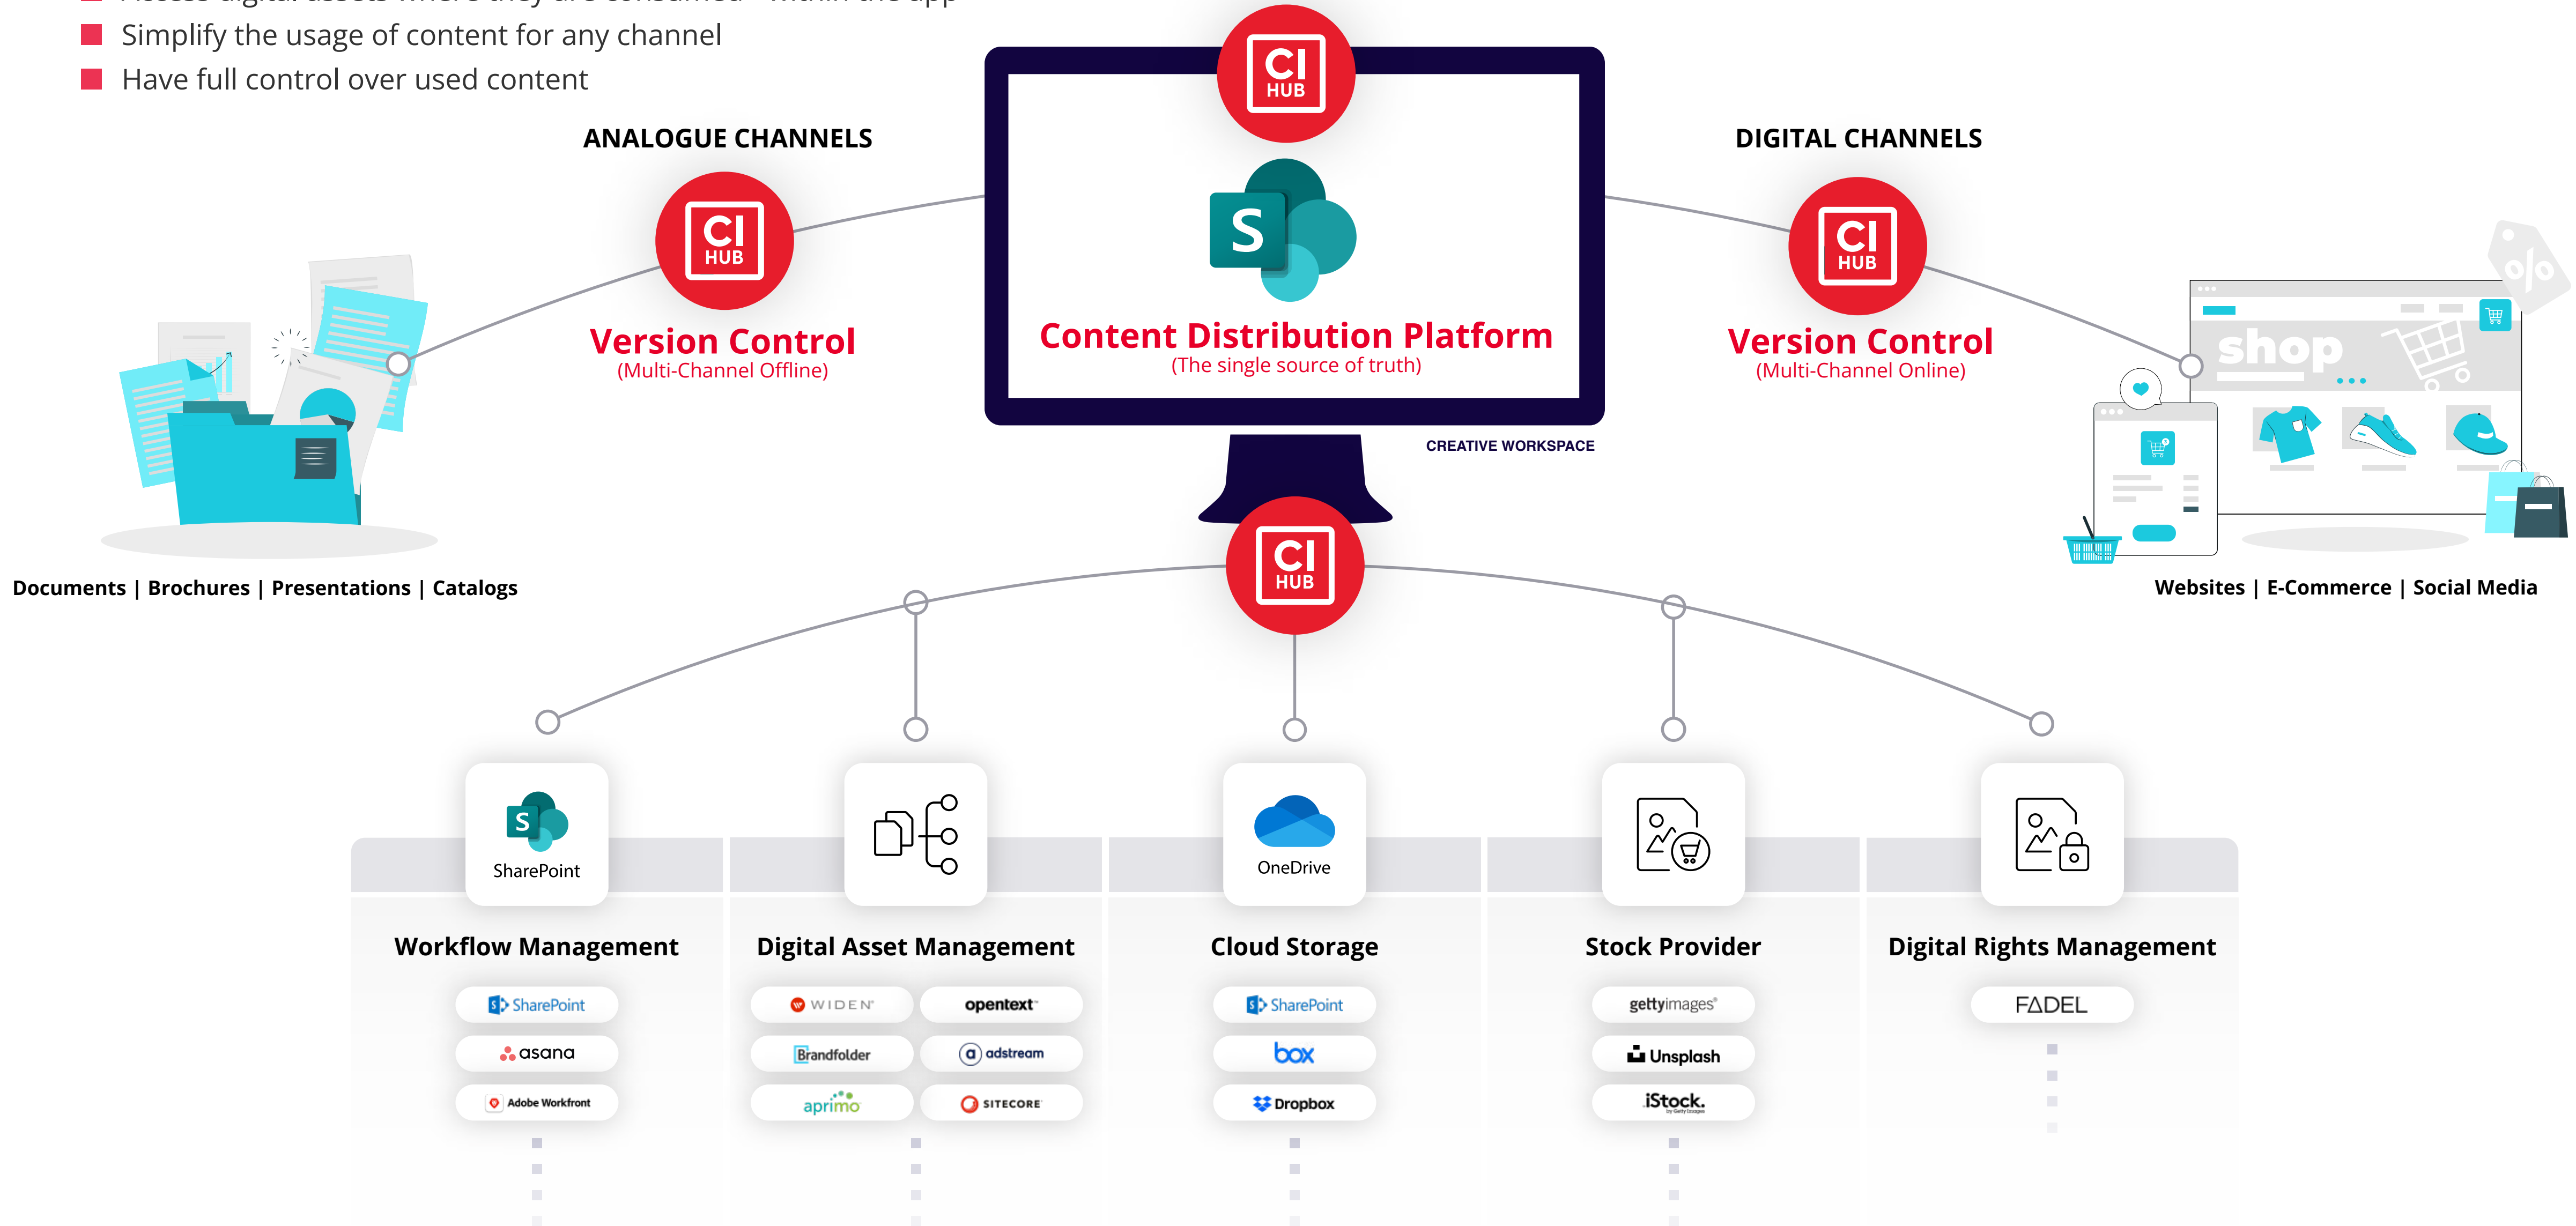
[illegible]
Simplify the usage of content for any channel
Have full control over used content

ANALOGUE CHANNELS

CI HUB

Version Control
(Multi-Channel Offline)

Documents | Brochures | Presentations | Catalogs

CI HUB

S

Content Distribution Platform
(The single source of truth)

CREATIVE WORKSPACE

DIGITAL CHANNELS

CI HUB

Version Control
(Multi-Channel Online)

shop

Websites | E-Commerce | Social Media

CI HUB

SharePoint

Workflow Management

SharePoint
asana
Adobe Workfront

Digital Asset Management

WIDEN
opentext
Brandfolder
adstream
aprimo
SITECORE

OneDrive

Cloud Storage

SharePoint
box
Dropbox

Stock Provider

gettyimages
Unsplash
iStock

Digital Rights Management

FADEL